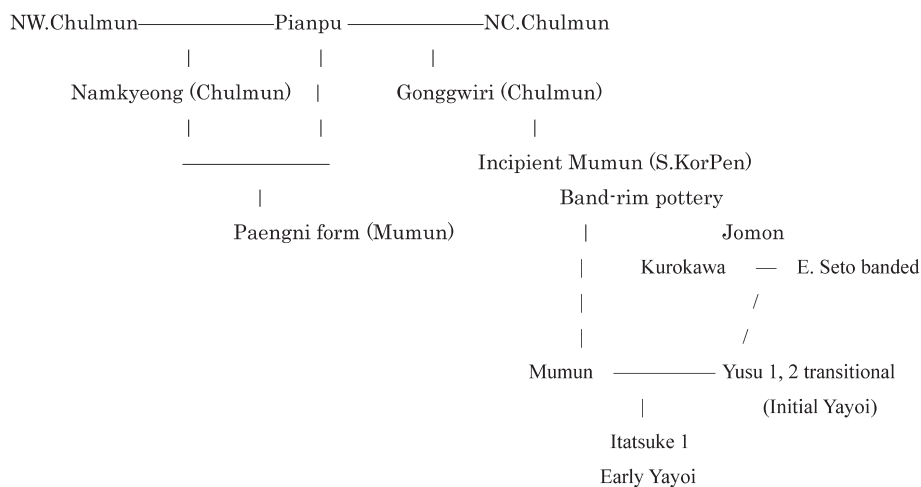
NW.Chulmun——————Pianpu ——————NC.Chulmun

| | |

Namkyeong (Chulmun) | Gonggwiri (Chulmun)

| | |

—————— Incipient Mumun (S.KorPen)

| Band-rim pottery

Paengni form (Mumun) | Jomon

| Kurokawa — E. Seto banded

| /

| /

Mumun ———— Yusu 1, 2 transitional

| (Initial Yayoi)

Itatsuke 1

Early Yayoi